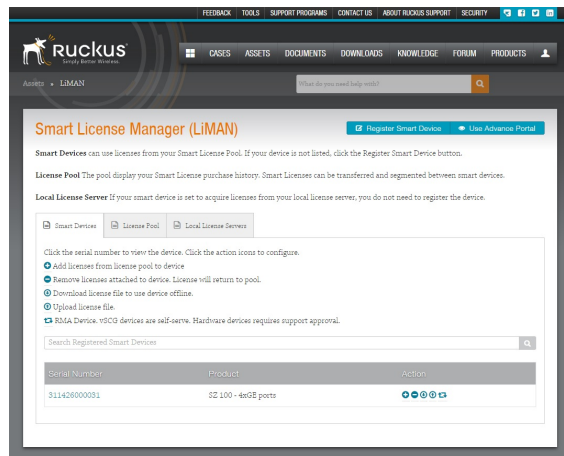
FEEDBACK TOOLS SUPPORT PROGRAMS CONTACT US ABOUT RUCKUS SUPPORT SECURITY

Ruckus
Simply Better Wireless.

CASES ASSETS DOCUMENTS DOWNLOADS KNOWLEDGE FORUM PRODUCTS

Assets » LiMAN

What do you need help with?

Smart License Manager (LiMAN)

Register Smart Device Use Advance Portal

Smart Devices can use licenses from your Smart License Pool. If your device is not listed, click the Register Smart Device button.

License Pool The pool display your Smart License purchase history. Smart Licenses can be transferred and segmented between smart devices.

Local License Server If your smart device is set to acquire licenses from your local license server, you do not need to register the device.

Smart Devices License Pool Local License Servers

Click the serial number to view the device. Click the action icons to configure.
Add licenses from license pool to device
Remove licenses attached to device. License will return to pool.
Download license file to use device offline.
Upload license file.
RMA Device. vSCG devices are self-serve. Hardware devices requires support approval.

Search Registered Smart Devices

| Serial Number | Product | Action |
|---|---|---|
| 311426000031 | SZ 100 - 4xGE ports | |